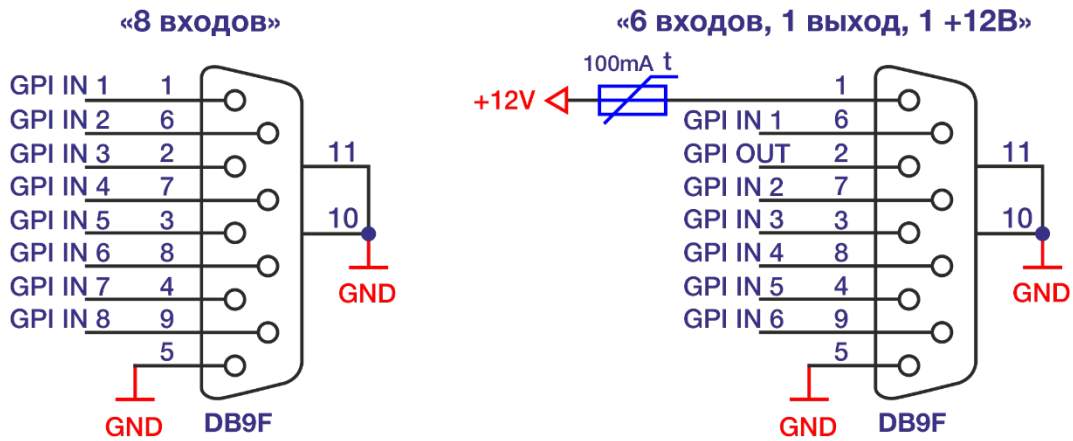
«8 входов»

GPI IN 1 1
GPI IN 2 6
GPI IN 3 2
GPI IN 4 7
GPI IN 5 3
GPI IN 6 8
GPI IN 7 4
GPI IN 8 9
5
GND
DB9F
11
10
GND

«6 входов, 1 выход, 1 +12В»

100mA t
+12V
1
GPI IN 1 6
GPI OUT 2
GPI IN 2 7
GPI IN 3 3
GPI IN 4 8
GPI IN 5 4
GPI IN 6 9
5
GND
DB9F
11
10
GND